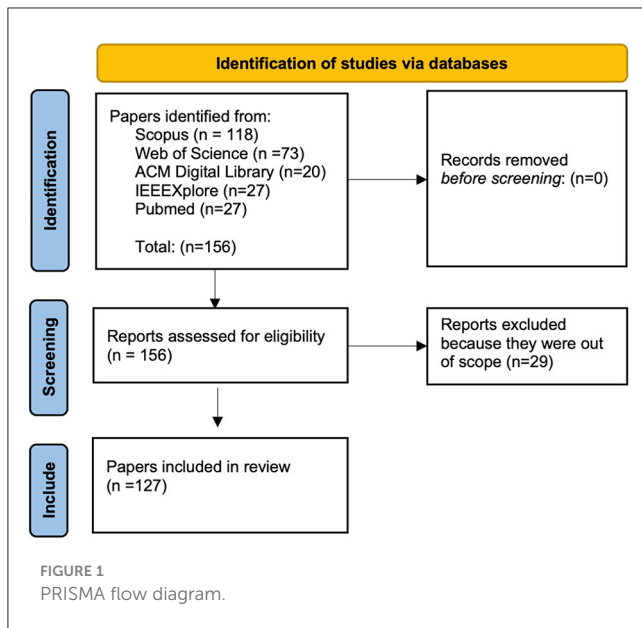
Identification of studies via databases

Identification

Papers identified from:
Scopus (n = 118)
Web of Science (n =73)
ACM Digital Library (n=20)
IEEEXplore (n=27)
Pubmed (n=27)

Total: (n=156)

Records removed *before screening*: (n=0)

Screening

Reports assessed for eligibility (n = 156)

Reports excluded because they were out of scope (n=29)

Include

Papers included in review (n =127)

FIGURE 1
PRISMA flow diagram.